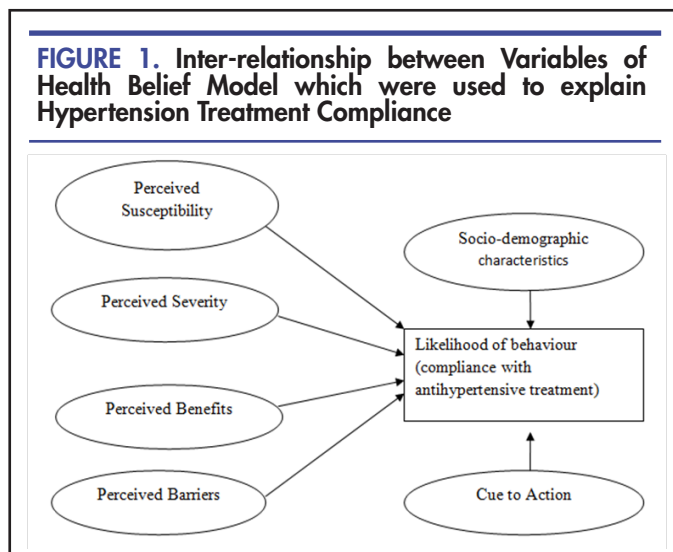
FIGURE 1. Inter-relationship between Variables of Health Belief Model which were used to explain Hypertension Treatment Compliance

Perceived Susceptibility

Perceived Severity

Perceived Benefits

Perceived Barriers

Socio-demographic characteristics

Likelihood of behaviour (compliance with antihypertensive treatment)

Cue to Action